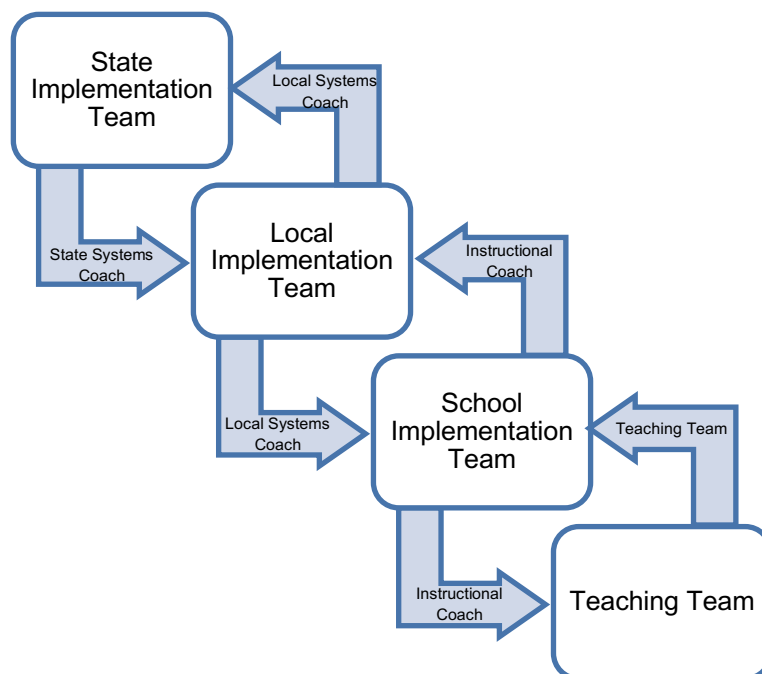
State Implementation Team

Local Systems Coach

State Systems Coach

Local Implementation Team

Instructional Coach

Local Systems Coach

School Implementation Team

Teaching Team

Instructional Coach

Teaching Team